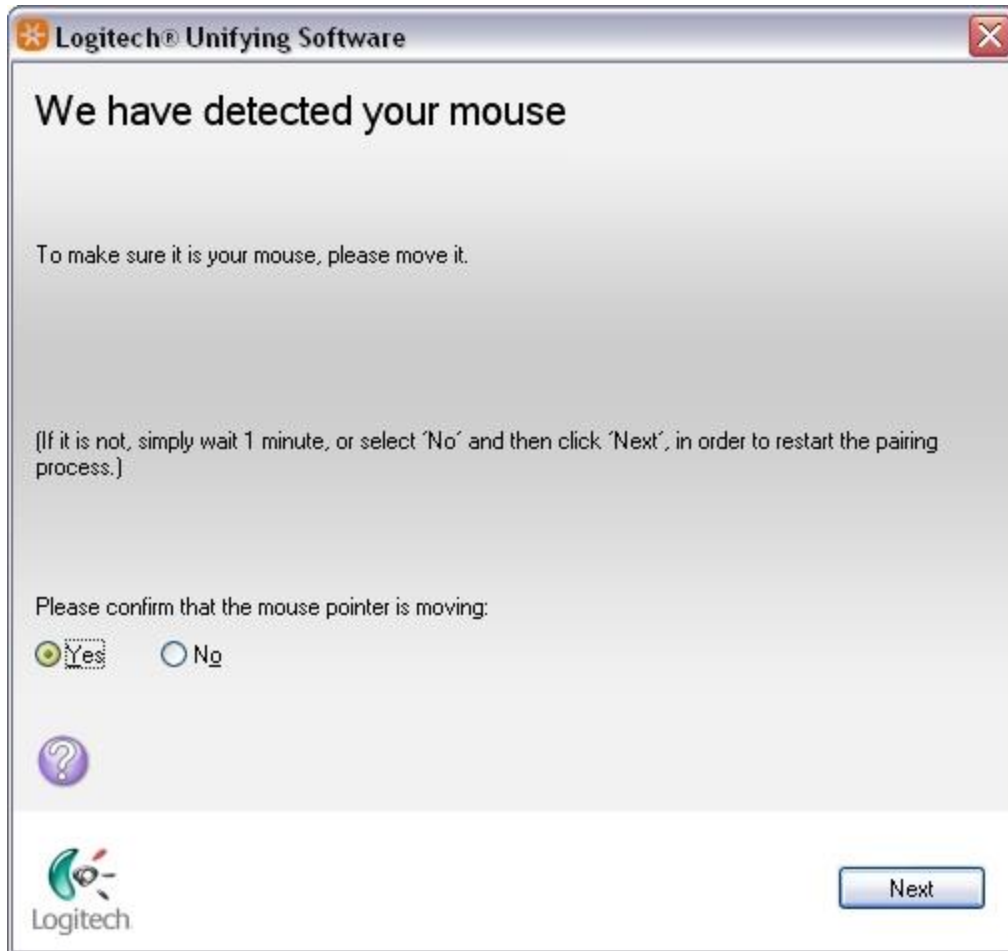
Logitech® Unifying Software

We have detected your mouse

To make sure it is your mouse, please move it.

(If it is not, simply wait 1 minute, or select ´No´ and then click ´Next´, in order to restart the pairing process.)

Please confirm that the mouse pointer is moving:

Yes

No

Logitech

Next